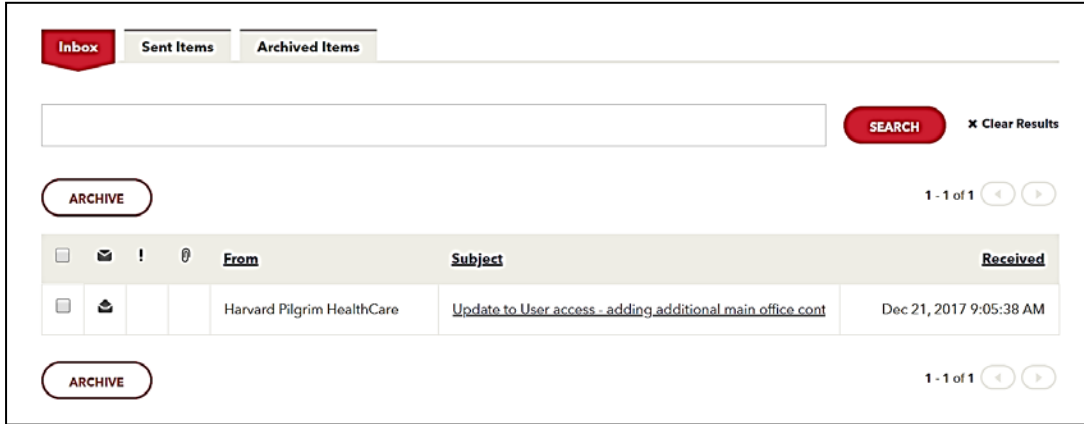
Inbox | Sent Items | Archived Items

SEARCH

× Clear Results

ARCHIVE

1 - 1 of 1

|  |  | ! |  | From | Subject | Received |
|---|---|---|---|---|---|---|
|  |  |  |  | Harvard Pilgrim HealthCare | Update to User access - adding additional main office cont | Dec 21, 2017 9:05:38 AM |

ARCHIVE

1 - 1 of 1